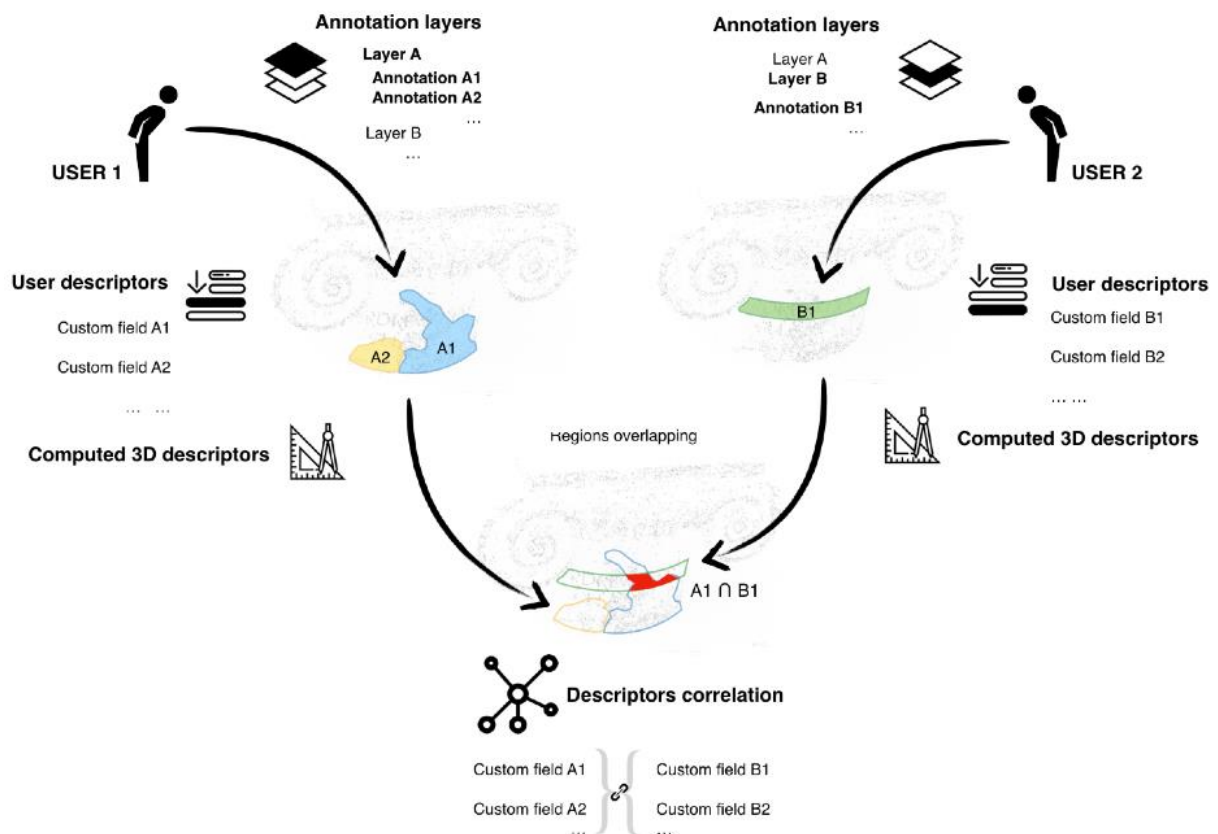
Annotation layers
Layer A
Annotation A1
Annotation A2
...
Layer B
...

Annotation layers
Layer A
Layer B
Annotation B1
...

USER 1

USER 2

User descriptors
Custom field A1
Custom field A2
... ...

Computed 3D descriptors

A2
A1

B1

User descriptors
Custom field B1
Custom field B2
... ...

Computed 3D descriptors

Regions overlapping

A1 ∩ B1

Descriptors correlation

Custom field A1
Custom field A2
...

Custom field B1
Custom field B2
...